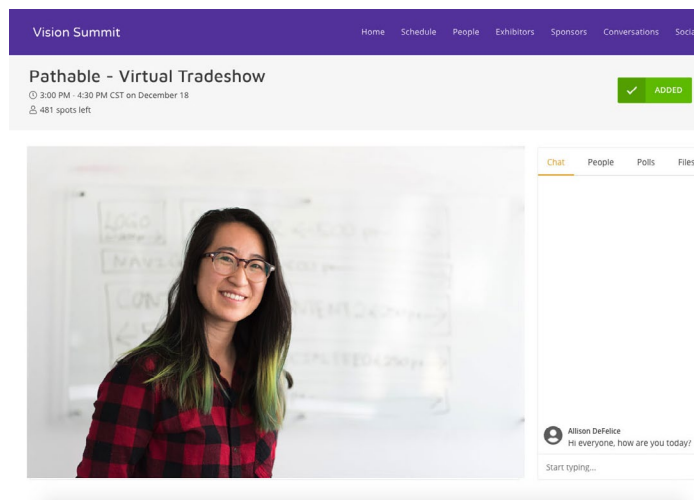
Vision Summit

Home Schedule People Exhibitors Sponsors Conversations Soci

Pathable - Virtual Tradeshow

3:00 PM - 4:30 PM CST on December 18

481 spots left

ADDED

Chat People Polls Files

Allison DeFelice
Hi everyone, how are you today?

Start typing...